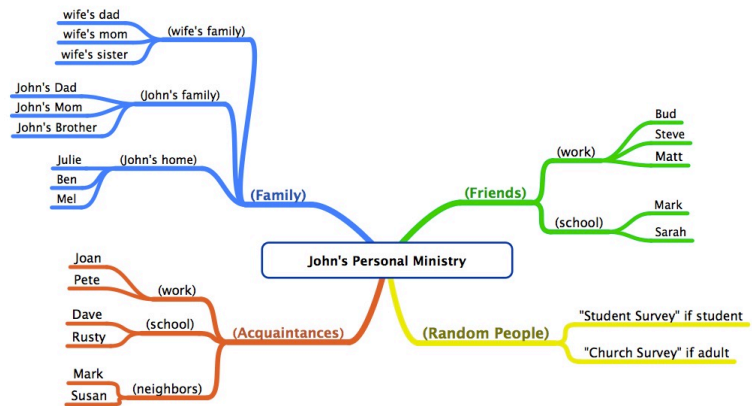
wife's dad
wife's mom
wife's sister
(wife's family)

John's Dad
John's Mom
John's Brother
(John's family)

Julie
Ben
Mel
(John's home)

(Family)

(Friends)
(work)
Bud
Steve
Matt
(school)
Mark
Sarah

John's Personal Ministry

Joan
Pete
(work)
Dave
Rusty
(school)
Mark
Susan
(neighbors)
(Acquaintances)

(Random People)
"Student Survey" if student
"Church Survey" if adult